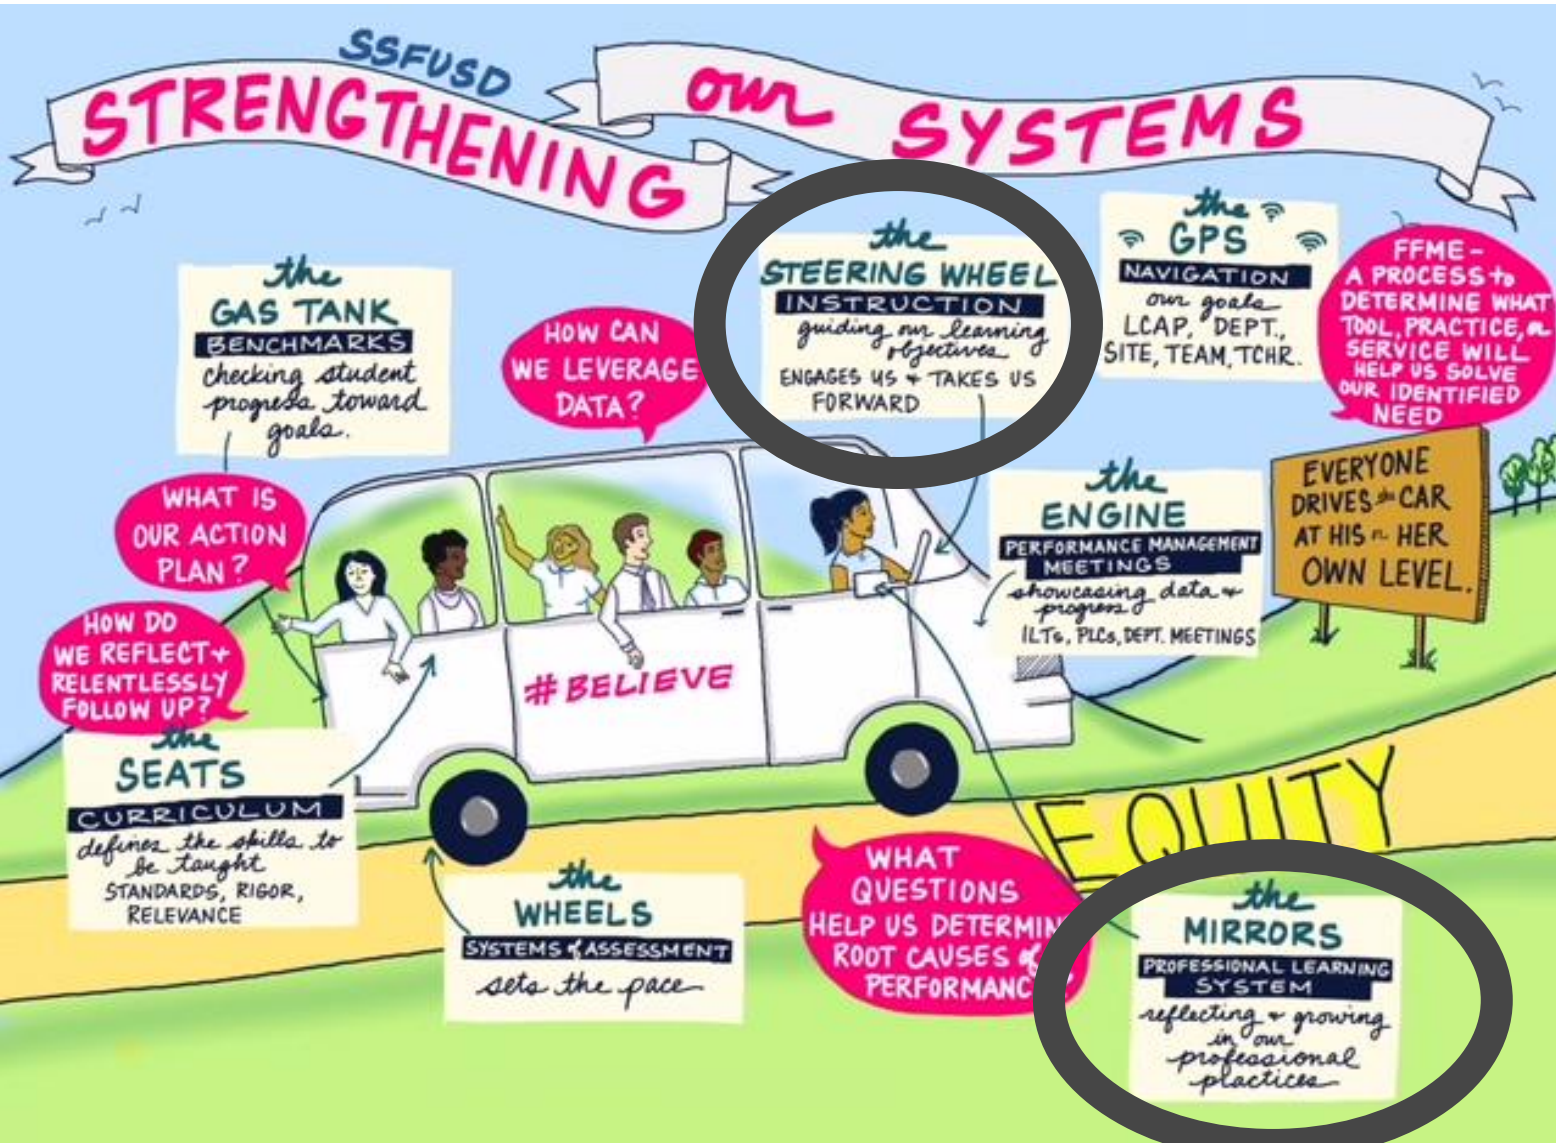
SSFUSD
STRENGTHENING our SYSTEMS

the
GAS TANK
BENCHMARKS
checking student progress toward goals.

HOW CAN WE LEVERAGE DATA?

the
STEERING WHEEL
INSTRUCTION
guiding our learning objectives
ENGAGES US + TAKES US FORWARD

the
GPS
NAVIGATION
our goals
LCAP, DEPT., SITE, TEAM, TCHR.

FFME - A PROCESS to DETERMINE WHAT TOOL, PRACTICE, or SERVICE WILL HELP US SOLVE OUR IDENTIFIED NEED

WHAT IS OUR ACTION PLAN?

HOW DO WE REFLECT + RELENTLESSLY FOLLOW UP?

the
ENGINE
PERFORMANCE MANAGEMENT MEETINGS
showcasing data + progress
ILTs, PLCs, DEPT. MEETINGS

EVERYONE DRIVES the CAR AT HIS or HER OWN LEVEL.

#BELIEVE

the
SEATS
CURRICULUM
defines the skills to be taught
STANDARDS, RIGOR, RELEVANCE

EQUITY

the
WHEELS
SYSTEMS of ASSESSMENT
sets the pace

WHAT QUESTIONS HELP US DETERMIN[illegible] ROOT CAUSES o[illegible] PERFORMANC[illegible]

the
MIRRORS
PROFESSIONAL LEARNING SYSTEM
reflecting + growing in our professional practices